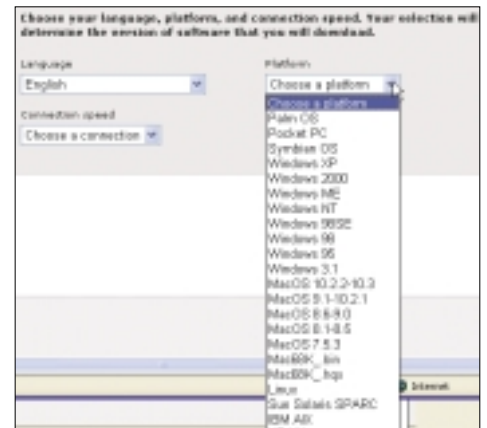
Choose your language, platform, and connection speed. Your selection will determine the version of software that you will download.

Language
English

Platform
Choose a platform

Connection speed
Choose a connection

Choose a platform
Palm OS
Pocket PC
Symbian OS
Windows XP
Windows 2000
Windows ME
Windows NT
Windows 98SE
Windows 98
Windows 95
Windows 3.1
MacOS 10.2.2-10.3
MacOS 9.1-10.2.1
MacOS 8.6-9.0
MacOS 8.1-8.5
MacOS 7.5.3
Mac68K_bin
Mac68K_hqx
Linux
Sun Solaris SPARC
IBM AIX

Internet